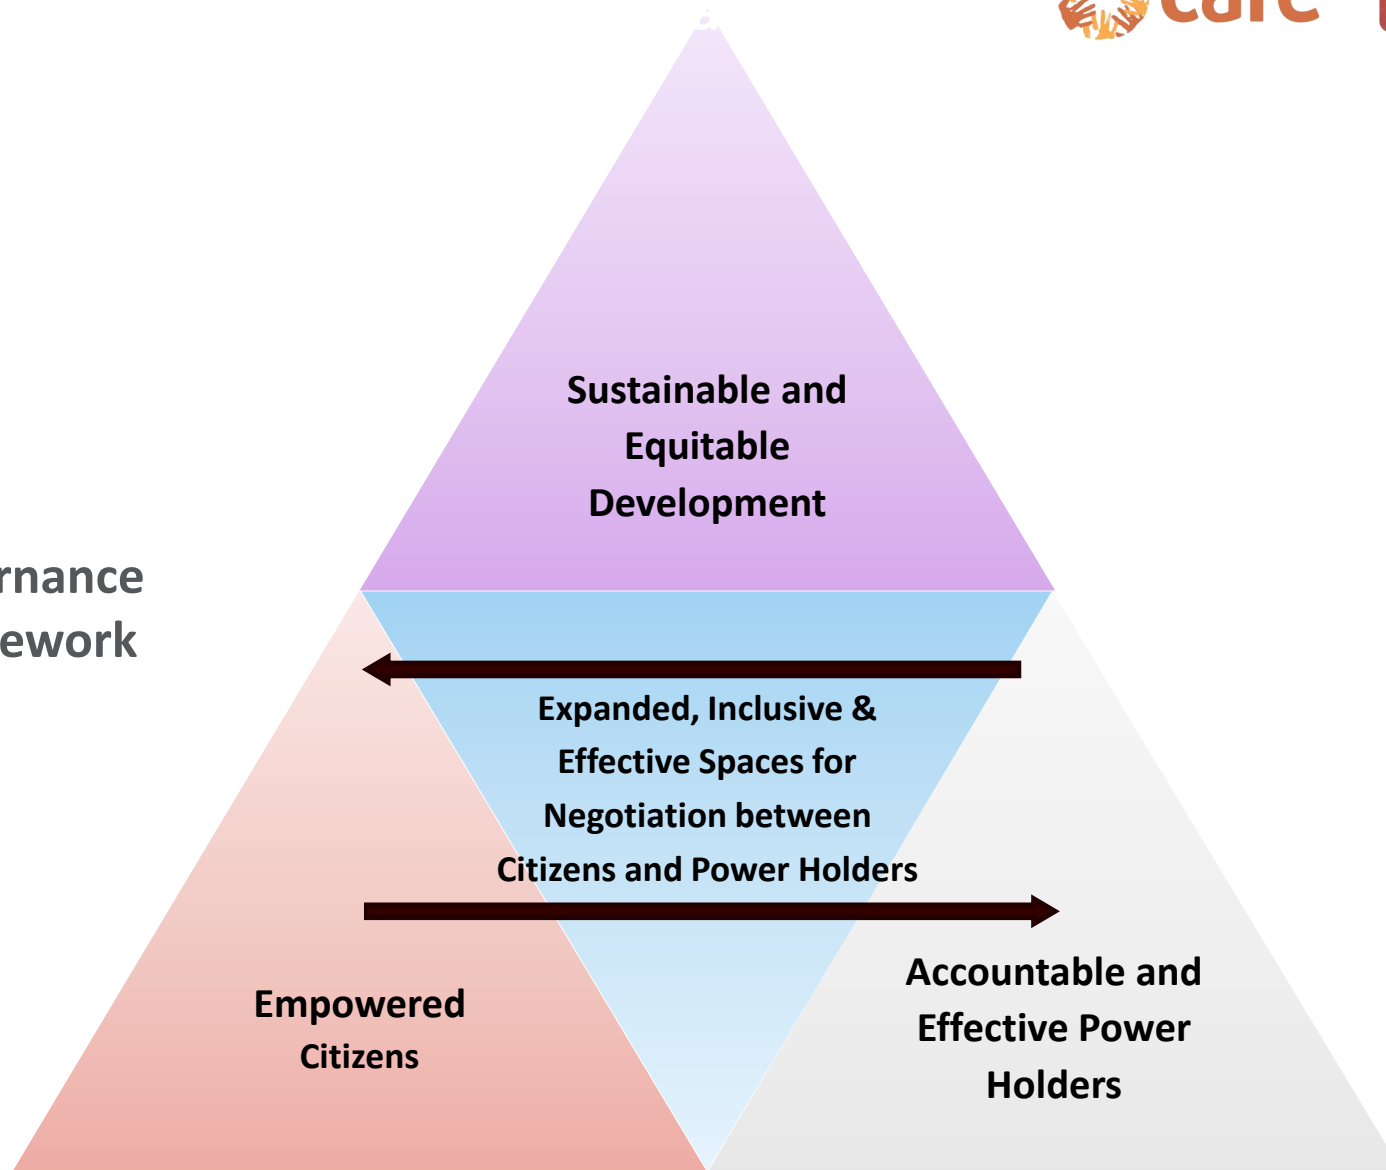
care

rnance
ework

Sustainable and Equitable Development

Expanded, Inclusive & Effective Spaces for Negotiation between Citizens and Power Holders

Empowered Citizens

Accountable and Effective Power Holders